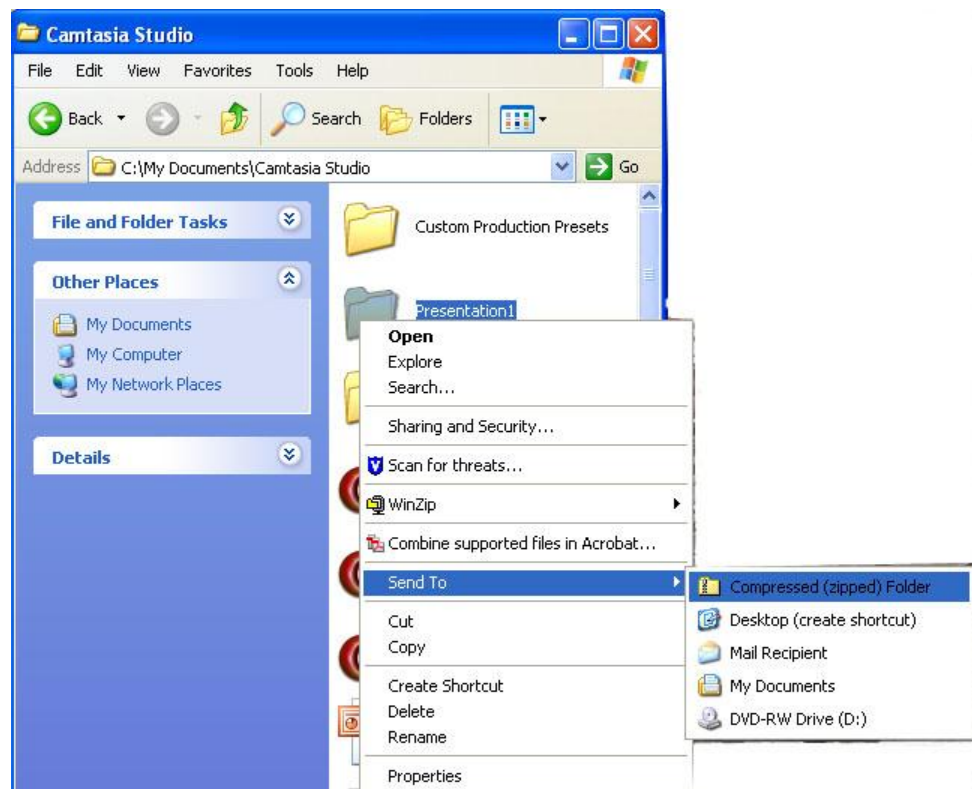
Camtasia Studio

File Edit View Favorites Tools Help

Back Search Folders

Address C:\My Documents\Camtasia Studio Go

File and Folder Tasks

Other Places

My Documents
My Computer
My Network Places

Details

Custom Production Presets

Presentation1

Open
Explore
Search...
Sharing and Security...
Scan for threats...
WinZip
Combine supported files in Acrobat...
Send To
Cut
Copy
Create Shortcut
Delete
Rename
Properties

Compressed (zipped) Folder
Desktop (create shortcut)
Mail Recipient
My Documents
DVD-RW Drive (D:)